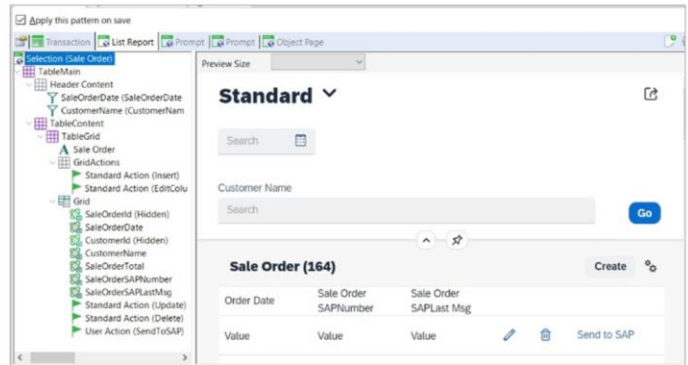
Apply this pattern on save

Transaction | List Report | Prompt | Prompt | Object Page

Selection (Sale Order)
TableMain
Header Content
SaleOrderDate (SaleOrderDate
CustomerName (CustomerNam
TableContent
TableGrid
Sale Order
GridActions
Standard Action (Insert)
Standard Action (EditColu
Grid
SaleOrderId (Hidden)
SaleOrderDate
CustomerId (Hidden)
CustomerName
SaleOrderTotal
SaleOrderSAPNumber
SaleOrderSAPLastMsg
Standard Action (Update)
Standard Action (Delete)
User Action (SendToSAP)

Preview Size

Standard

Search

Customer Name

Search

Go

Sale Order (164)

Create

| Order Date | Sale Order SAPNumber | Sale Order SAPLast Msg | | | |
|---|---|---|---|---|---|
| Value | Value | Value | | | Send to SAP |